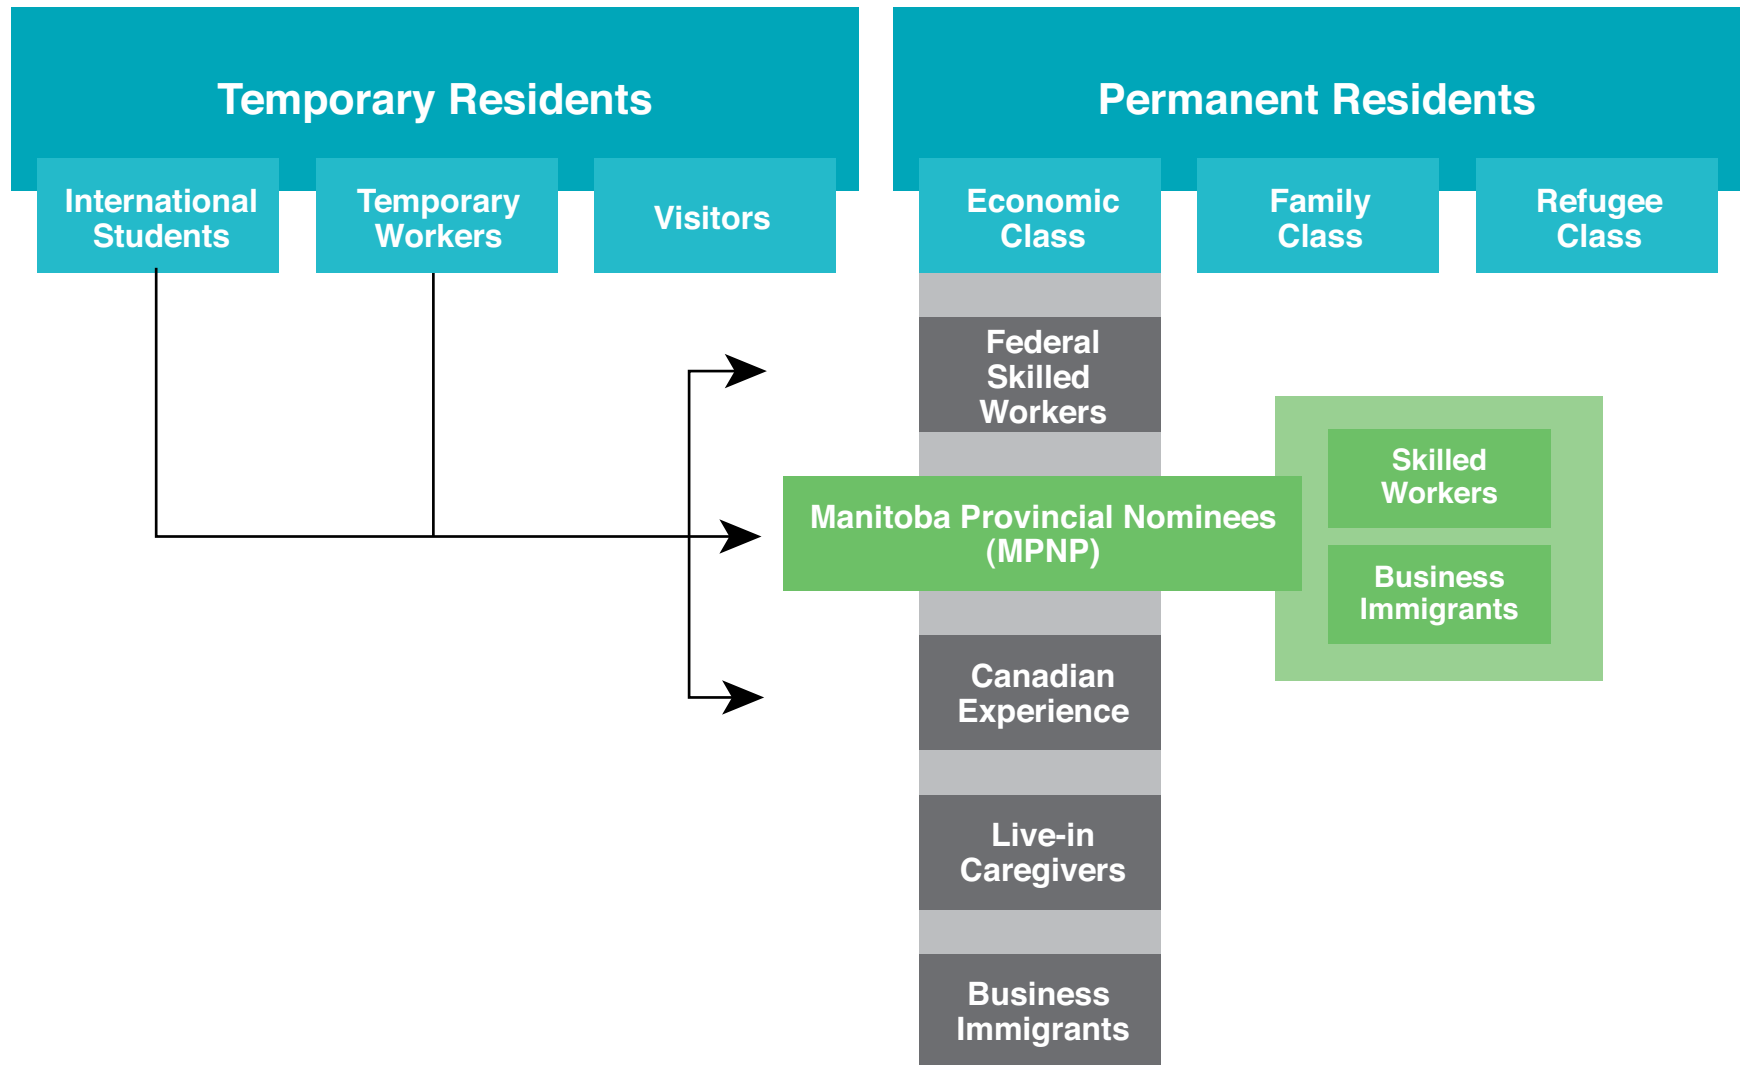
Temporary Residents

International Students

Temporary Workers

Visitors

Permanent Residents

Economic Class

Family Class

Refugee Class

Federal Skilled Workers

Manitoba Provincial Nominees (MPNP)

Skilled Workers

Business Immigrants

Canadian Experience

Live-in Caregivers

Business Immigrants